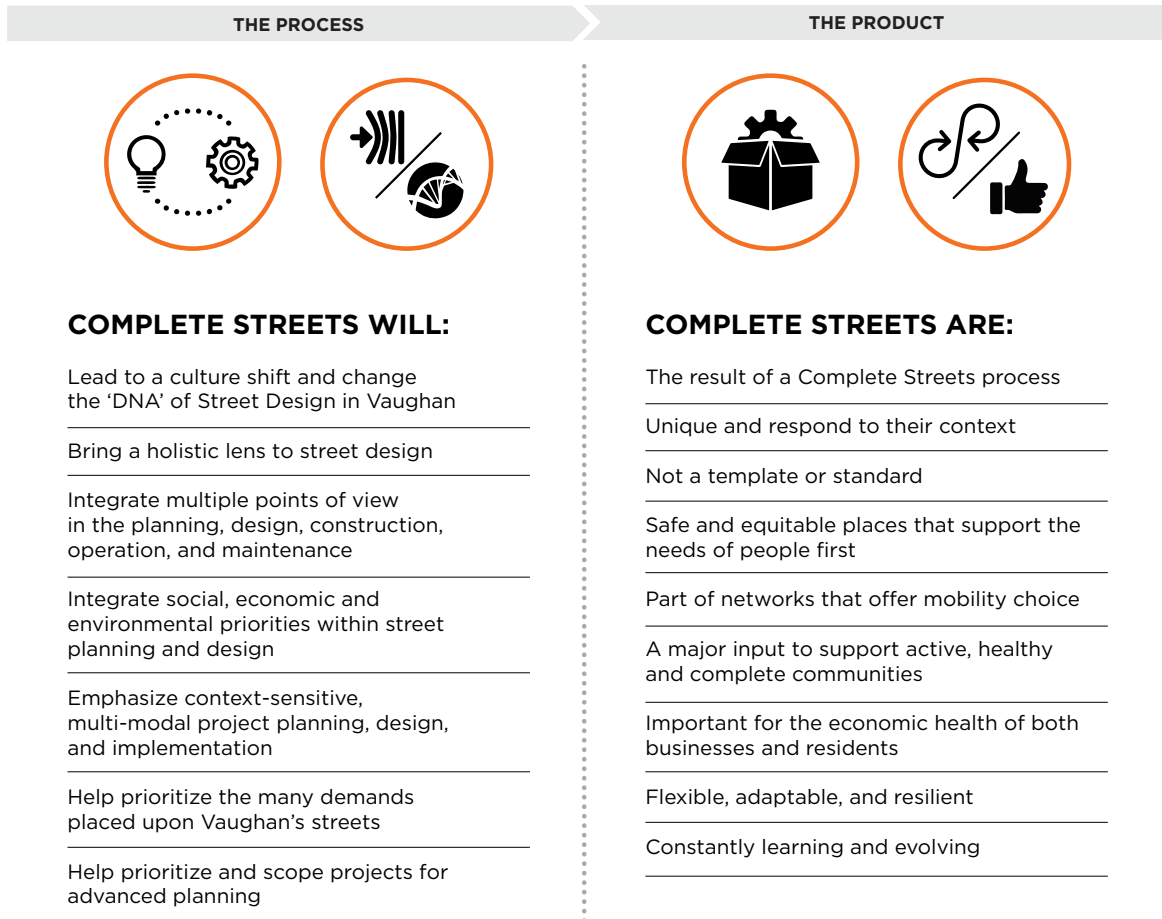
THE PROCESS

COMPLETE STREETS WILL:

Lead to a culture shift and change the ‘DNA’ of Street Design in Vaughan

Bring a holistic lens to street design

Integrate multiple points of view in the planning, design, construction, operation, and maintenance

Integrate social, economic and environmental priorities within street planning and design

Emphasize context-sensitive, multi-modal project planning, design, and implementation

Help prioritize the many demands placed upon Vaughan’s streets

Help prioritize and scope projects for advanced planning

THE PRODUCT

COMPLETE STREETS ARE:

The result of a Complete Streets process

Unique and respond to their context

Not a template or standard

Safe and equitable places that support the needs of people first

Part of networks that offer mobility choice

A major input to support active, healthy and complete communities

Important for the economic health of both businesses and residents

Flexible, adaptable, and resilient

Constantly learning and evolving